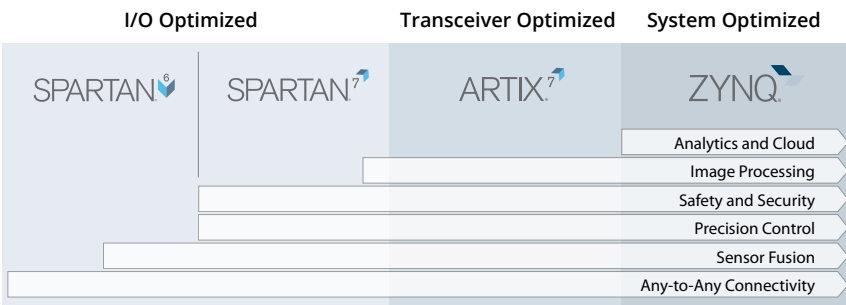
I/O Optimized

Transceiver Optimized

System Optimized

SPARTAN 6

SPARTAN 7

ARTIX 7

ZYNQ

Analytics and Cloud

Image Processing

Safety and Security

Precision Control

Sensor Fusion

Any-to-Any Connectivity